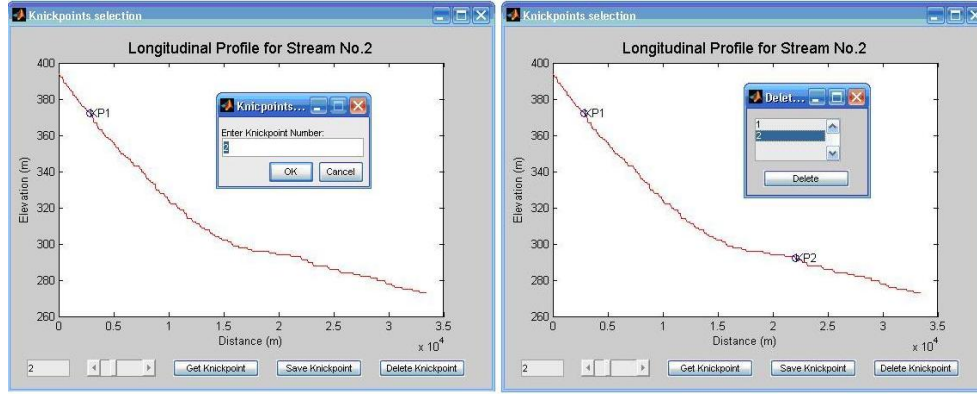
Knickpoints selection

Longitudinal Profile for Stream No.2

400
380
360
340
320
300
280
260

Elevation (m)

KP1

Knicpoints...

Enter Knickpoint Number:

2

OK

Cancel

0
0.5
1
1.5
2
2.5
3
3.5

Distance (m)

$x 10^4$

2

Get Knickpoint

Save Knickpoint

Delete Knickpoint

Knickpoints selection

Longitudinal Profile for Stream No.2

400
380
360
340
320
300
280
260

Elevation (m)

KP1

Delet...

1
2

Delete

KP2

0
0.5
1
1.5
2
2.5
3
3.5

Distance (m)

$x 10^4$

2

Get Knickpoint

Save Knickpoint

Delete Knickpoint